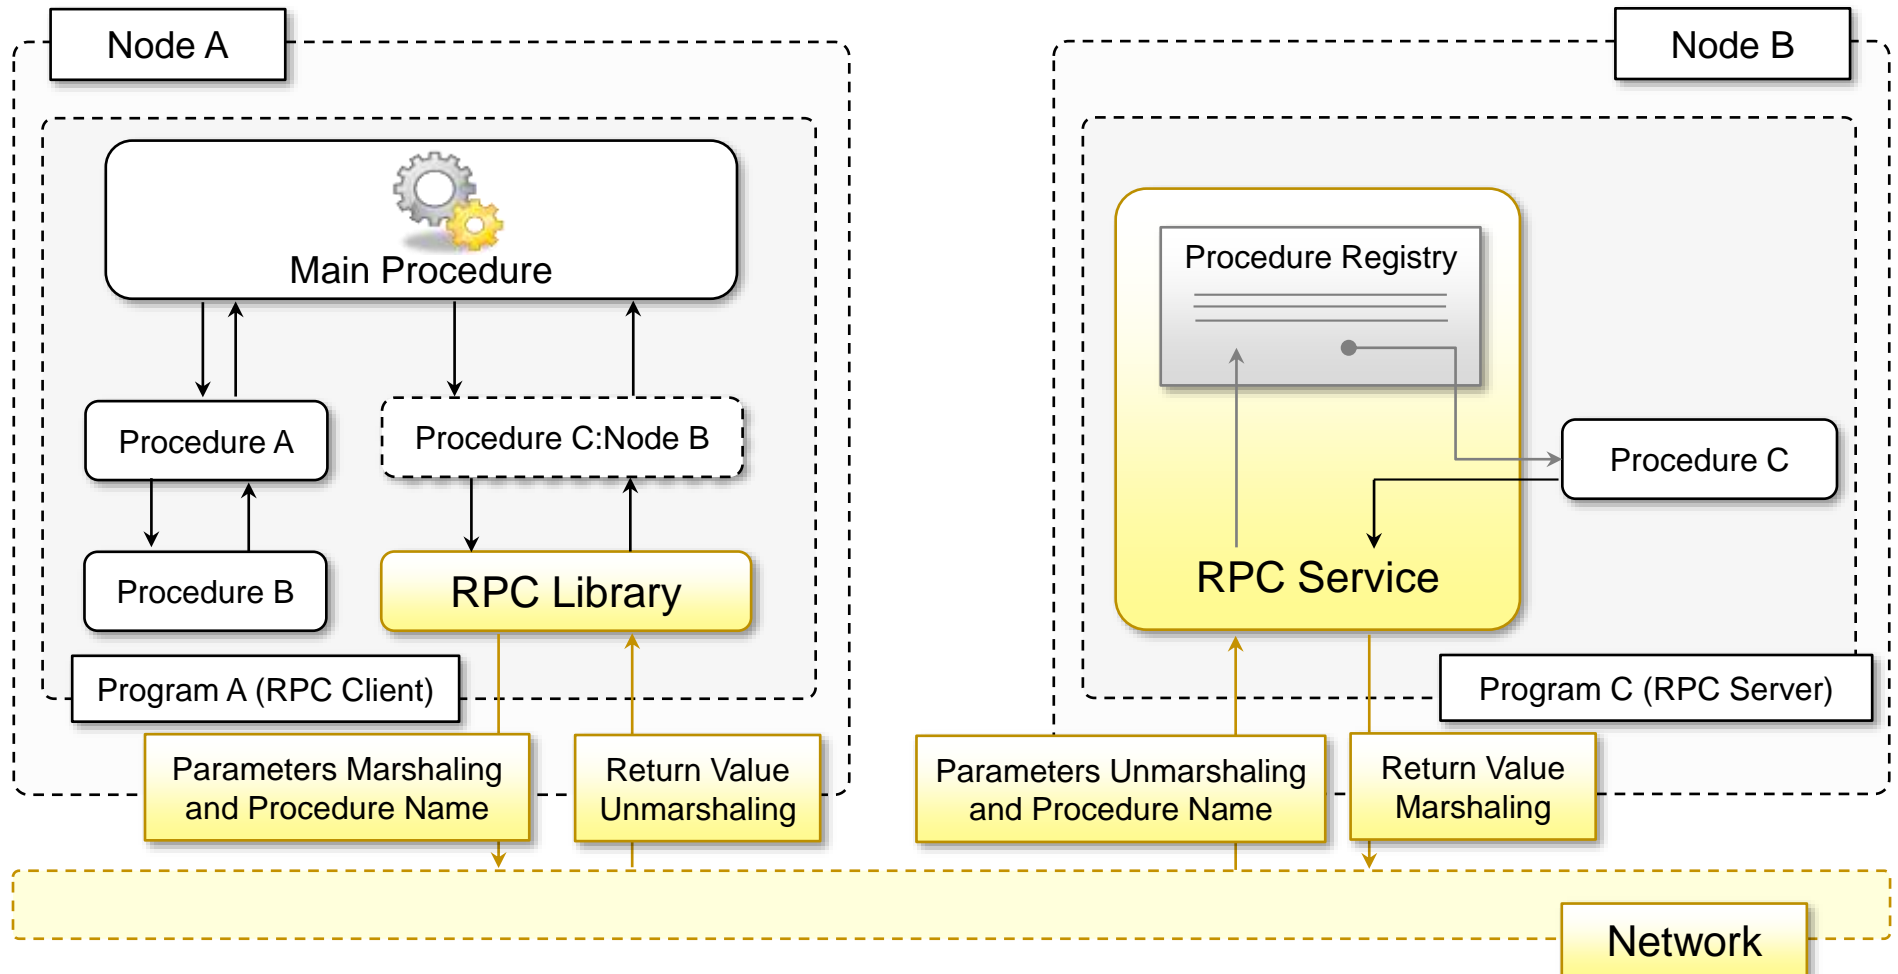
Node A

Main Procedure

Procedure A

Procedure C:Node B

Procedure B

RPC Library

Program A (RPC Client)

Parameters Marshaling and Procedure Name

Return Value Unmarshaling

Node B

Procedure Registry

Procedure C

RPC Service

Program C (RPC Server)

Parameters Unmarshaling and Procedure Name

Return Value Marshaling

Network